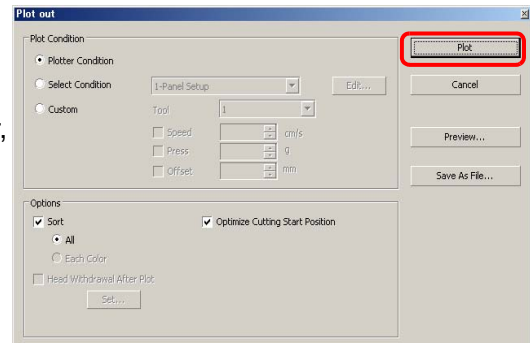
Plot out

Plot Condition

Plotter Condition

Select Condition

1-Panel Setup

Edit...

Custom

Tool

1

Speed

cm/s

Press

g

Offset

mm

Plot

Cancel

Preview...

Save As File...

Options

Sort

All

Each Color

Optimize Cutting Start Position

Head Withdrawal After Plot

Set...